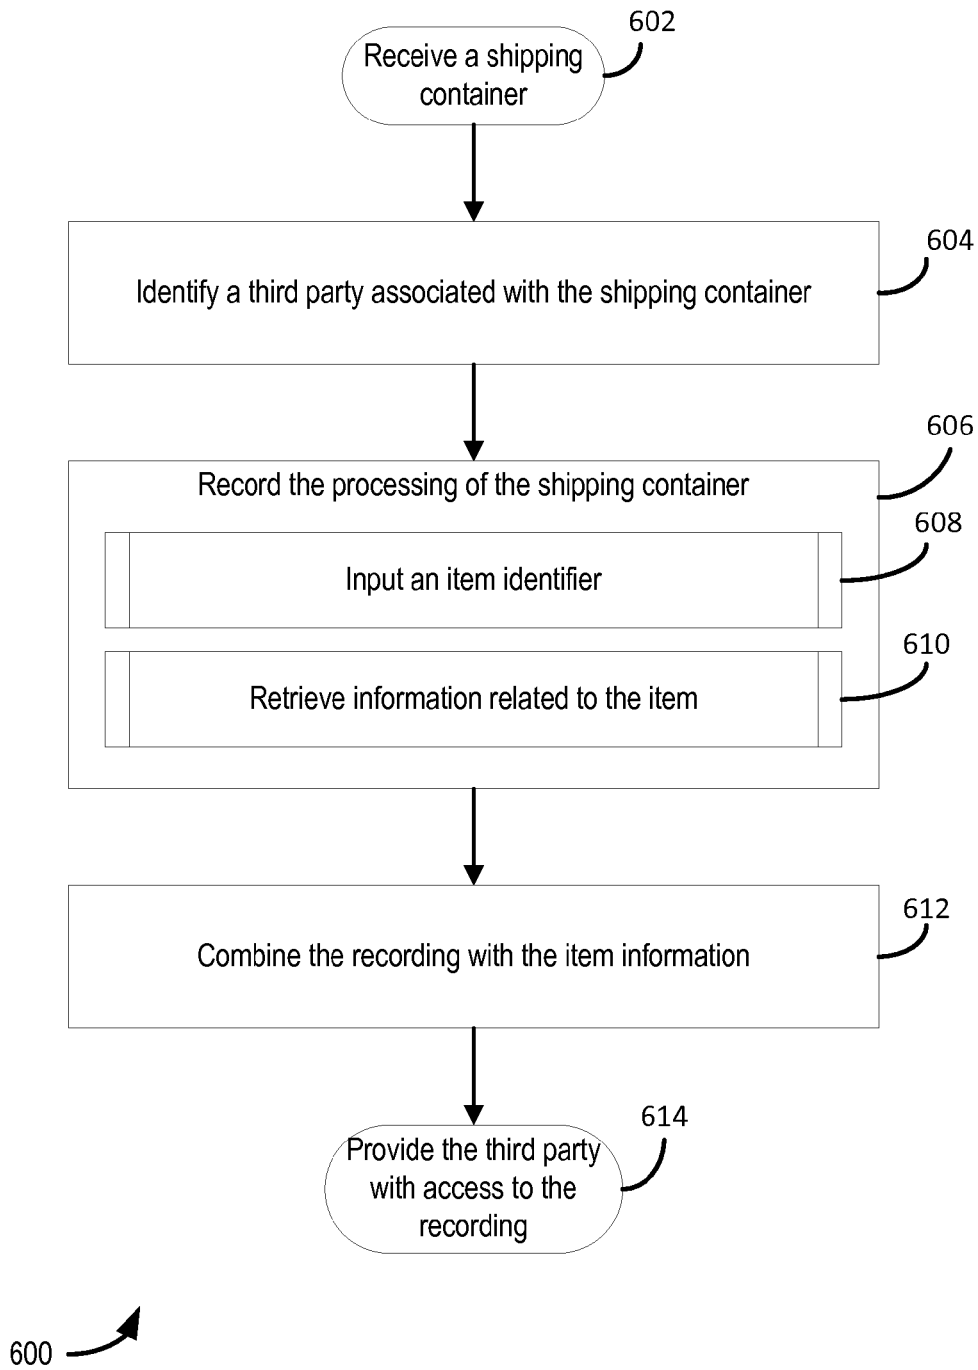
Receive a shipping container

602

Identify a third party associated with the shipping container

604

Record the processing of the shipping container

606

Input an item identifier

608

Retrieve information related to the item

610

Combine the recording with the item information

612

Provide the third party with access to the recording

614

600